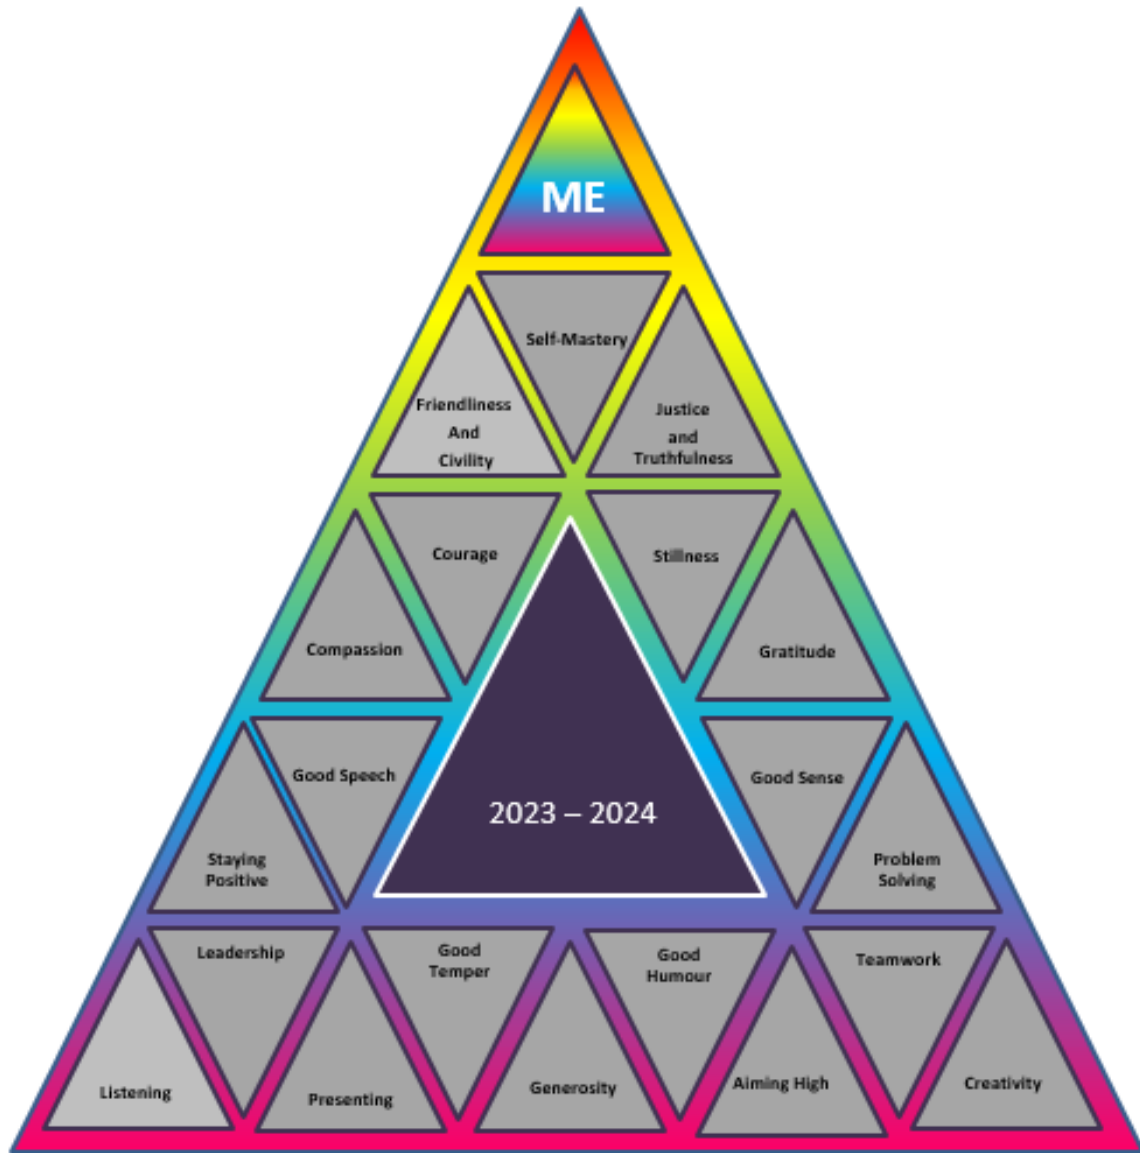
ME

Self-Mastery

Friendliness And Civility

Justice and Truthfulness

Courage

Stillness

Compassion

Gratitude

2023 – 2024

Good Speech

Good Sense

Staying Positive

Problem Solving

Leadership

Good Temper

Good Humour

Teamwork

Listening

Presenting

Generosity

Aiming High

Creativity